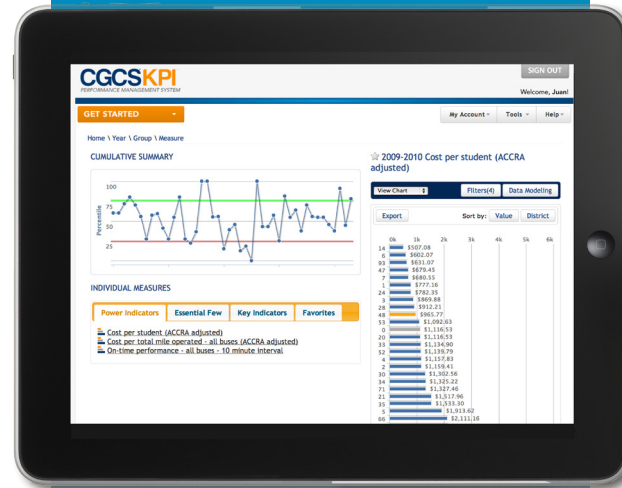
CGCS KPI
PERFORMANCE MANAGEMENT SYSTEM

SIGN OUT
Welcome, Juan!

GET STARTED

My Account
Tools
Help

Home \ Year \ Group \ Measure

CUMULATIVE SUMMARY

100
75
50
25
Percentile

☆ 2009-2010 Cost per student (ACCRA adjusted)

View Chart
Filters(4)
Data Modeling

Export
Sort by: Value District

| | 0k | 1k | 2k | 3k | 4k | 5k | 6k |
|---|---|---|---|---|---|---|---|
| 14 | $507.08 | | | | | | |
| 6 | $602.07 | | | | | | |
| 93 | $631.07 | | | | | | |
| 47 | $679.45 | | | | | | |
| 2 | $680.55 | | | | | | |
| 1 | $777.16 | | | | | | |
| 24 | $782.35 | | | | | | |
| 3 | $869.88 | | | | | | |
| 28 | $912.21 | | | | | | |
| 48 | $965.77 | | | | | | |
| 53 | $1,092.83 | | | | | | |
| 0 | $1,116.53 | | | | | | |
| 20 | $1,116.53 | | | | | | |
| 13 | $1,134.90 | | | | | | |
| 12 | $1,139.79 | | | | | | |
| 4 | $1,157.83 | | | | | | |
| 2 | $1,159.41 | | | | | | |
| 30 | $1,302.56 | | | | | | |
| 34 | $1,325.22 | | | | | | |
| 27 | $1,327.40 | | | | | | |
| 21 | $1,517.96 | | | | | | |
| 31 | $1,533.30 | | | | | | |
| 5 | $1,913.62 | | | | | | |
| 66 | $2,111.16 | | | | | | |

INDIVIDUAL MEASURES

Power Indicators
Essential Few
Key Indicators
Favorites

Cost per student (ACCRA adjusted)
Cost per total mile operated - all buses (ACCRA adjusted)
On-time performance - all buses - 10 minute interval